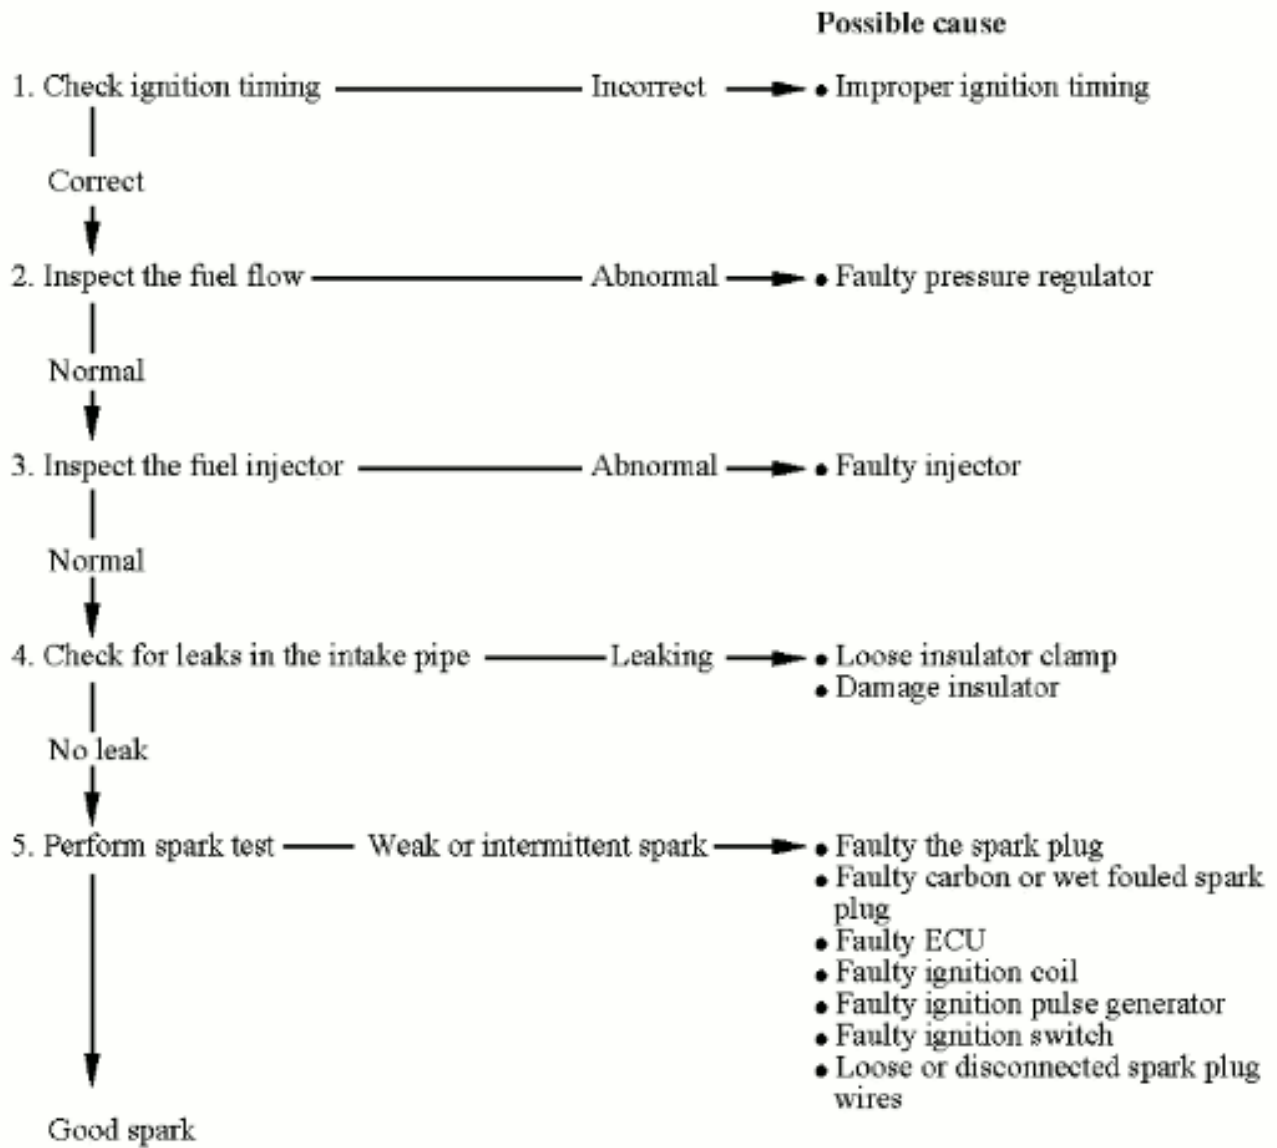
Possible cause

1. Check ignition timing — Incorrect → • Improper ignition timing

Correct

2. Inspect the fuel flow — Abnormal → • Faulty pressure regulator

Normal

3. Inspect the fuel injector — Abnormal → • Faulty injector

Normal

4. Check for leaks in the intake pipe — Leaking → • Loose insulator clamp
• Damage insulator

No leak

5. Perform spark test — Weak or intermittent spark → • Faulty the spark plug
• Faulty carbon or wet fouled spark plug
• Faulty ECU
• Faulty ignition coil
• Faulty ignition pulse generator
• Faulty ignition switch
• Loose or disconnected spark plug wires

Good spark